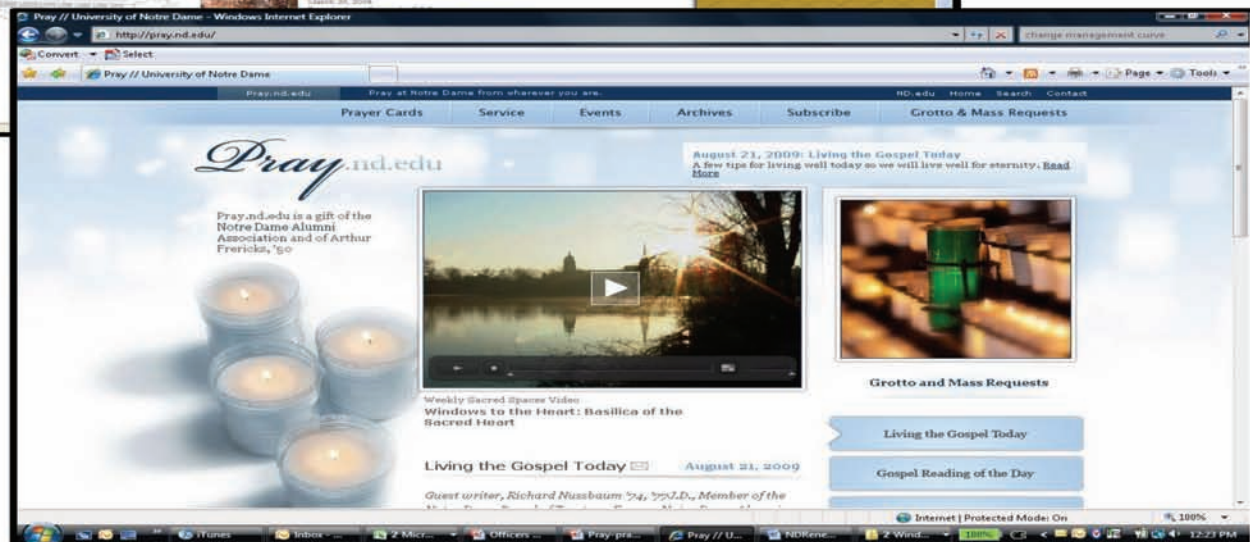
Pray // University of Notre Dame - Windows Internet Explorer

http://pray.nd.edu/

change management curve

Convert Select

Pray // University of Notre Dame

Page Tools

Pray.nd.edu Pray at Notre Dame from wherever you are. ND.edu Home Search Contact

Prayer Cards Service Events Archives Subscribe Grotto & Mass Requests

Pray.nd.edu

August 21, 2009: Living the Gospel Today
A few tips for living well today so we will live well for eternity. Read More

Pray.nd.edu is a gift of the Notre Dame Alumni Association and of Arthur Frericks, '50

Weekly Sacred Spaces Video
Windows to the Heart: Basilica of the Sacred Heart

Grotto and Mass Requests

Living the Gospel Today

Gospel Reading of the Day

Living the Gospel Today August 21, 2009

Guest writer, Richard Nussbaum '74, '77J.D., Member of the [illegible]

Internet | Protected Mode: On 100%

iTunes Inbox - ... 2 Micr... Officers ... Pray-pra... Pray // U... NDRene... 2 Wind... 100% 12:23 PM